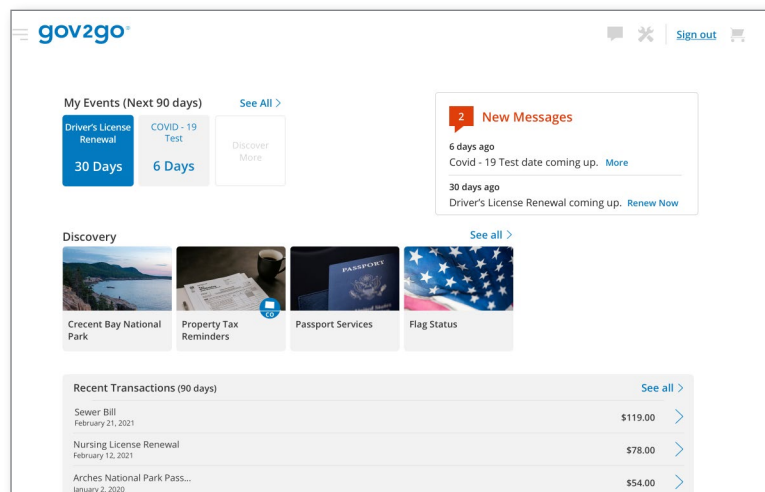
gov2go

Sign out

My Events (Next 90 days) See All >

Driver's License Renewal
30 Days

COVID - 19 Test
6 Days

Discover More

2 New Messages

6 days ago
Covid - 19 Test date coming up. More

30 days ago
Driver's License Renewal coming up. Renew Now

Discovery See all >

Crecent Bay National Park

Property Tax Reminders

PASSPORT

Passport Services

Flag Status

CO

Recent Transactions (90 days) See all >

| | |
|---|---|
| Sewer Bill<br>February 21, 2021 | $119.00 |
| Nursing License Renewal<br>February 12, 2021 | $78.00 |
| Arches National Park Pass...<br>January 2, 2020 | $54.00 |